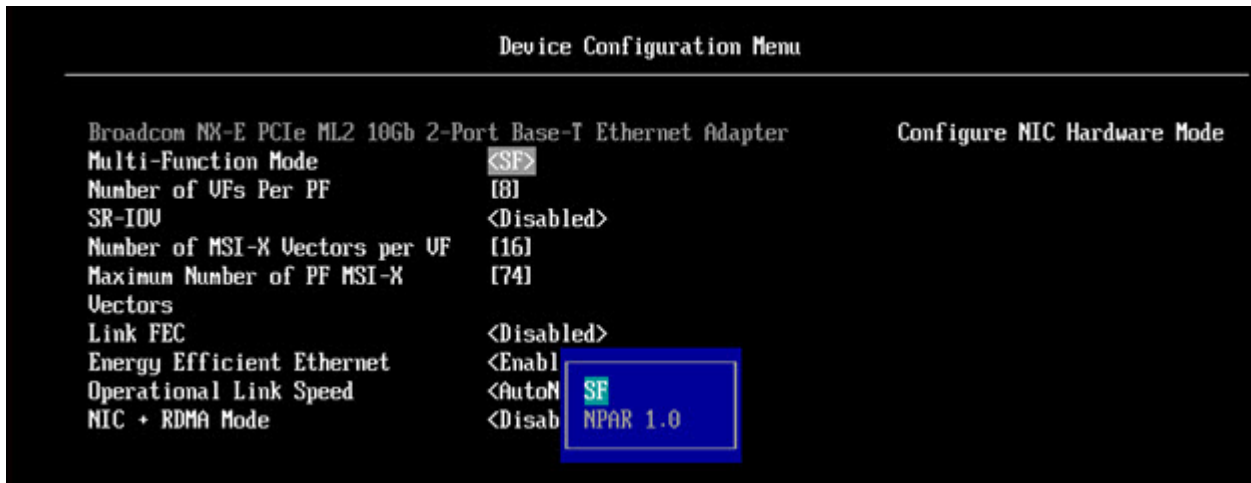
Device Configuration Menu

Broadcom NX-E PCIe ML2 10Gb 2-Port Base-T Ethernet Adapter
Multi-Function Mode <SF>
Number of VFs Per PF [8]
SR-IOV <Disabled>
Number of MSI-X Vectors per VF [16]
Maximum Number of PF MSI-X Vectors [74]
Link FEC <Disabled>
Energy Efficient Ethernet <Enabl
Operational Link Speed <AutoN
NIC + RDMA Mode <Disab

SF
NPAR 1.0

Configure NIC Hardware Mode